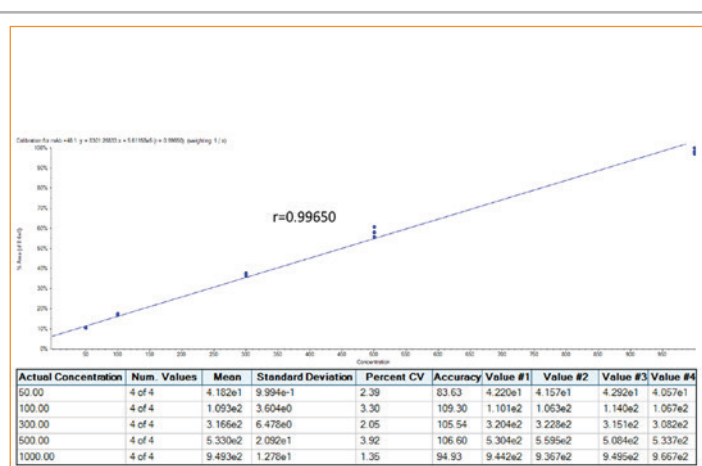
Calibration for ratio 48.1: y = 8321.20833 x + 5.61165e5 (r = 0.99650) (weighting: 1 / x)

100%
90%
80%
70%
60%
50%
40%
30%
20%
10%
0%

% Area (of 8.5e5)

r=0.99650

50 100 150 200 250 300 350 400 450 500 550 600 650 700 750 800 850 900 950

Concentration

| Actual Concentration | Num. Values | Mean | Standard Deviation | Percent CV | Accuracy | Value #1 | Value #2 | Value #3 | Value #4 |
|---|---|---|---|---|---|---|---|---|---|
| 50.00 | 4 of 4 | 4.182e1 | 9.994e-1 | 2.39 | 83.63 | 4.220e1 | 4.157e1 | 4.292e1 | 4.057e1 |
| 100.00 | 4 of 4 | 1.093e2 | 3.604e0 | 3.30 | 109.30 | 1.101e2 | 1.063e2 | 1.140e2 | 1.067e2 |
| 300.00 | 4 of 4 | 3.166e2 | 6.478e0 | 2.05 | 105.54 | 3.204e2 | 3.228e2 | 3.151e2 | 3.082e2 |
| 500.00 | 4 of 4 | 5.330e2 | 2.092e1 | 3.92 | 106.60 | 5.304e2 | 5.595e2 | 5.084e2 | 5.337e2 |
| 1000.00 | 4 of 4 | 9.493e2 | 1.278e1 | 1.35 | 94.93 | 9.442e2 | 9.367e2 | 9.495e2 | 9.667e2 |